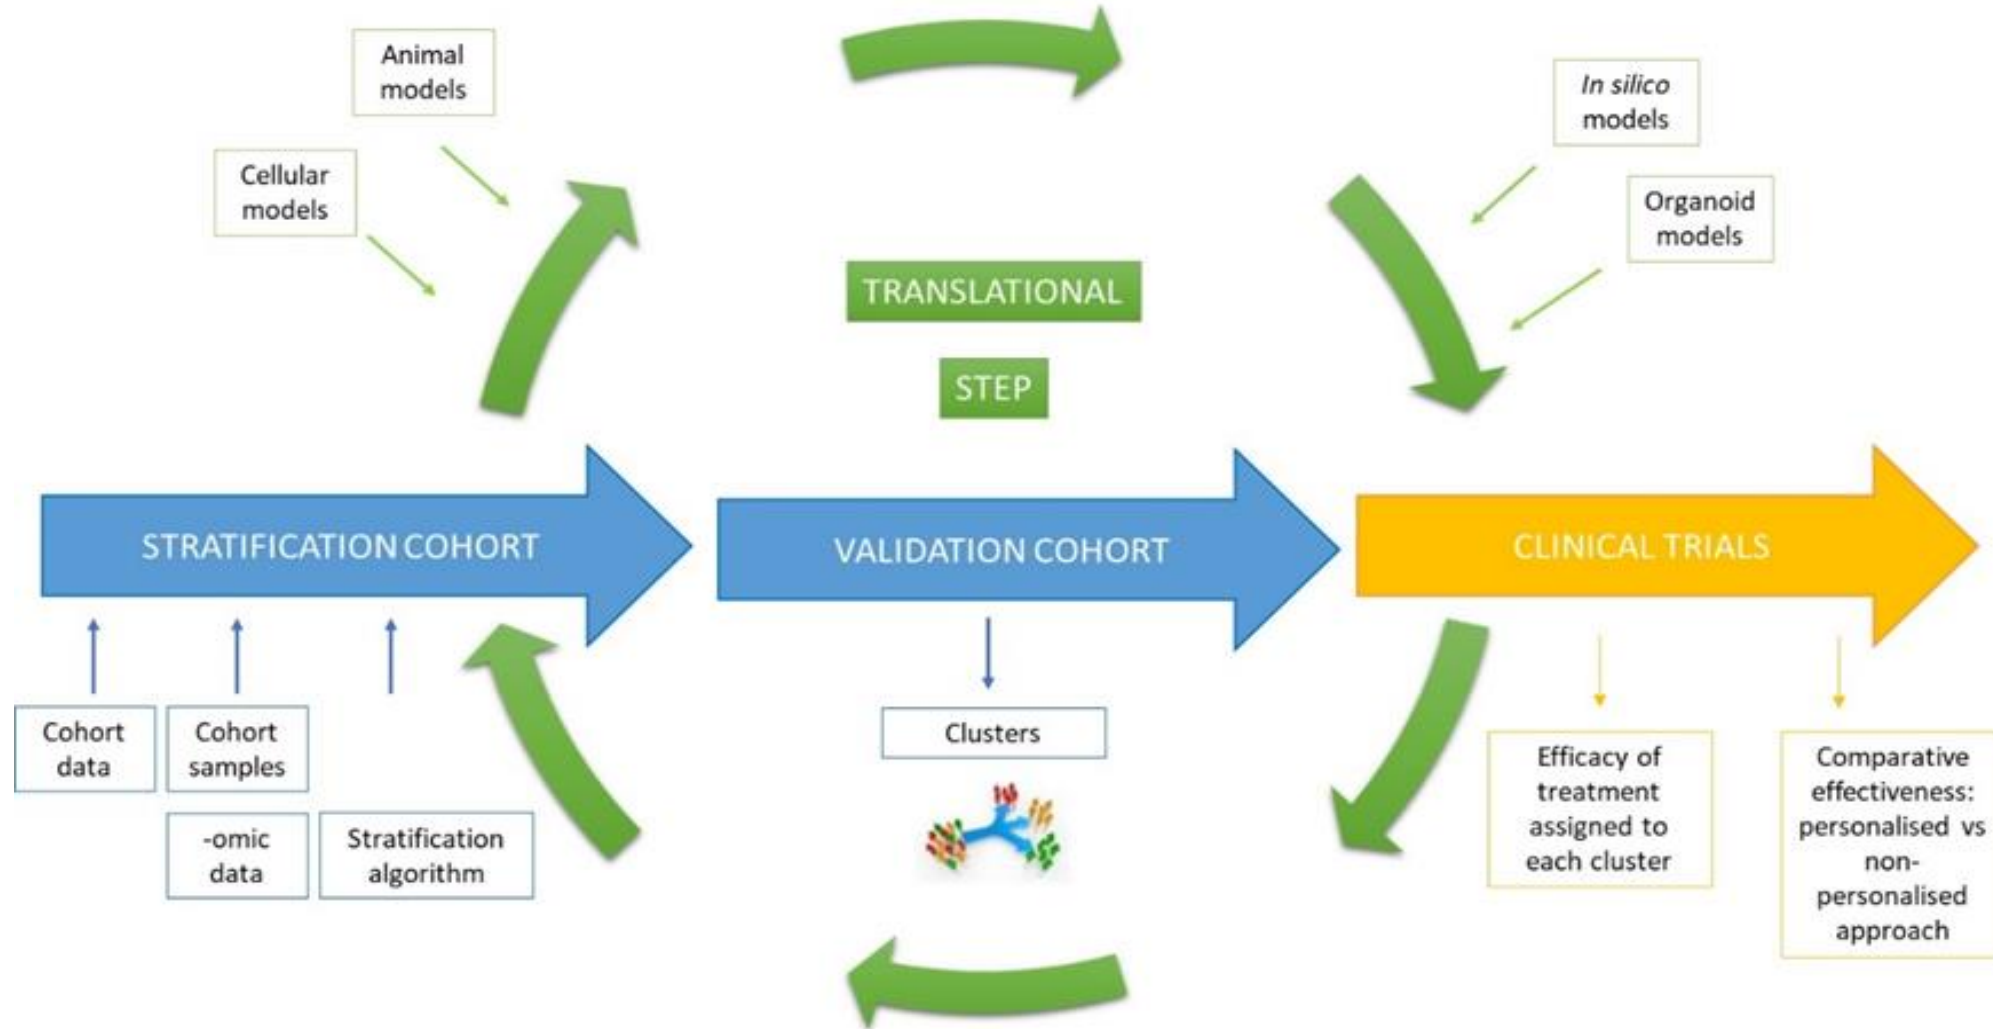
Animal models

Cellular models

In silico models

Organoid models

TRANSLATIONAL

STEP

STRATIFICATION COHORT

VALIDATION COHORT

CLINICAL TRIALS

Cohort data

Cohort samples

-omic data

Stratification algorithm

Clusters

Efficacy of treatment assigned to each cluster

Comparative effectiveness: personalised vs non-personalised approach